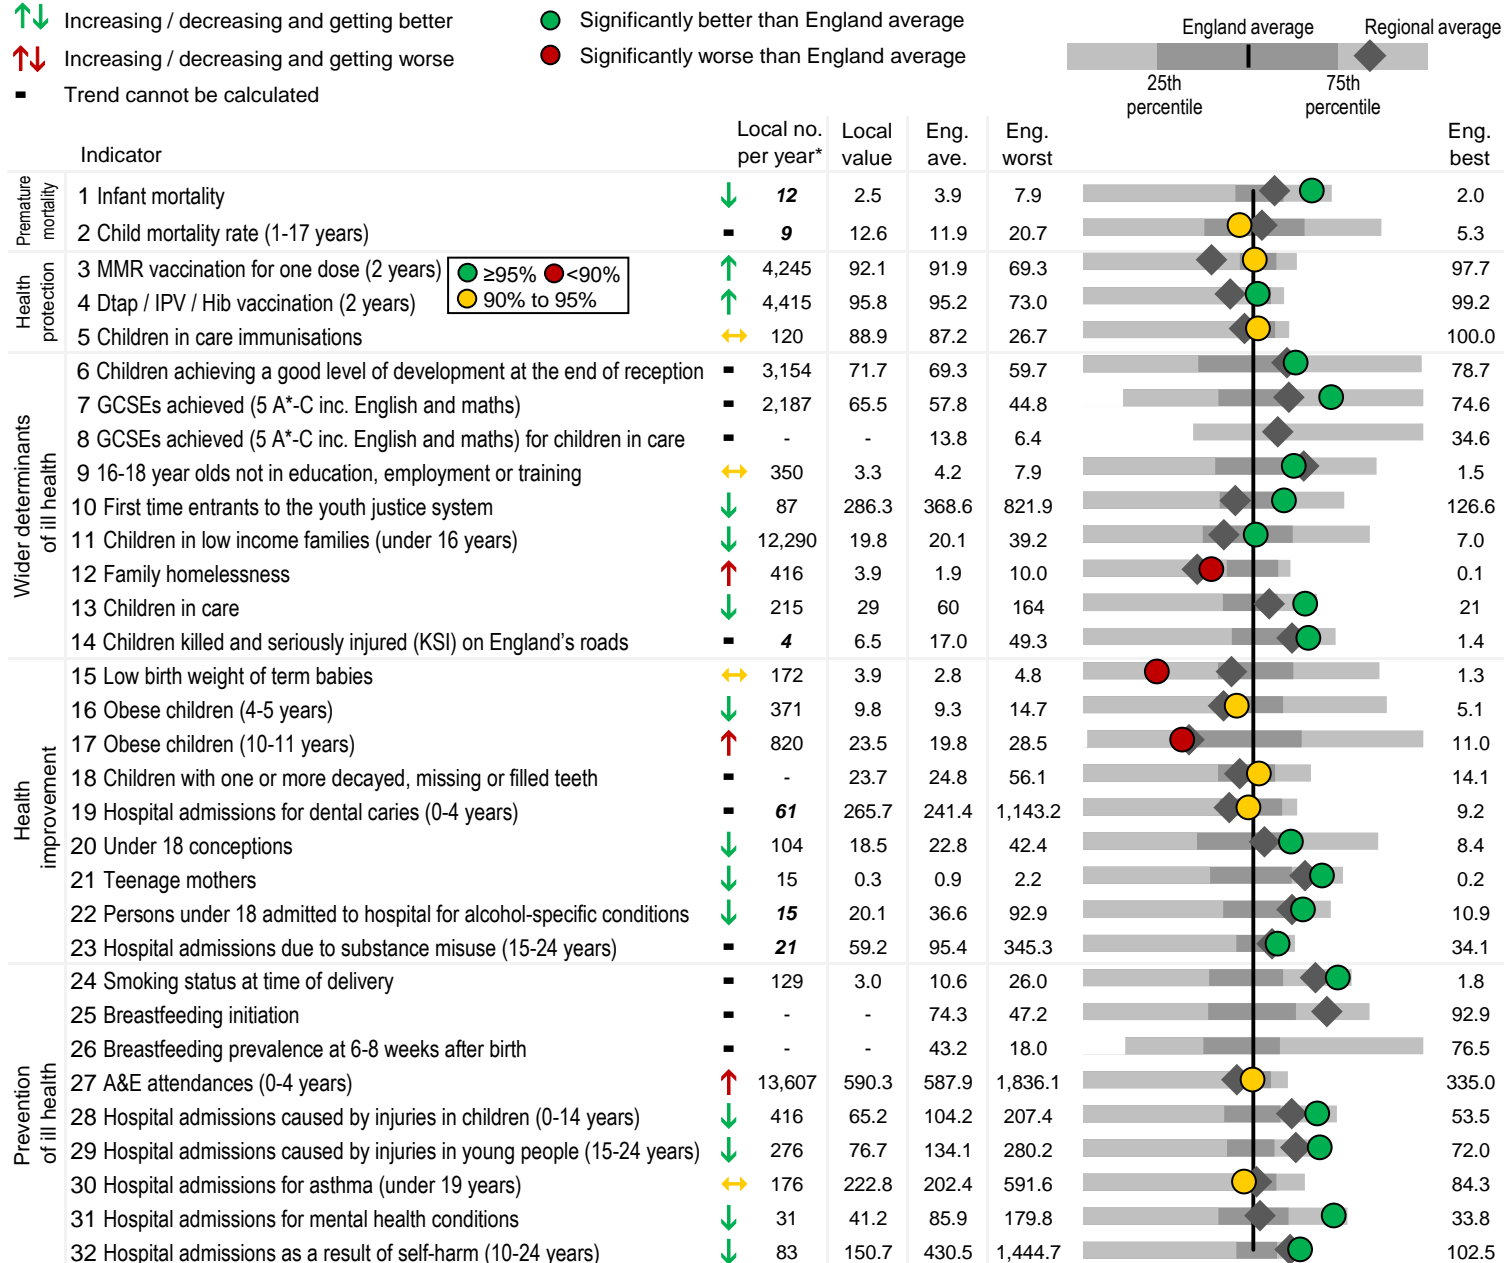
Increasing / decreasing and getting better
Increasing / decreasing and getting worse
Trend cannot be calculated

Significantly better than England average
Significantly worse than England average

England average
Regional average
25th percentile
75th percentile

| | Indicator | | Local no. per year* | Local value | Eng. ave. | Eng. worst | Eng. best |
|---|---|---|---|---|---|---|---|
| Premature mortality | 1 Infant mortality | ↓ | ***12*** | 2.5 | 3.9 | 7.9 | 2.0 |
| | 2 Child mortality rate (1-17 years) | ▬ | ***9*** | 12.6 | 11.9 | 20.7 | 5.3 |
| Health protection | 3 MMR vaccination for one dose (2 years) | ↑ | 4,245 | 92.1 | 91.9 | 69.3 | 97.7 |
| | 4 Dtap / IPV / Hib vaccination (2 years) | ↑ | 4,415 | 95.8 | 95.2 | 73.0 | 99.2 |
| | 5 Children in care immunisations | ↔ | 120 | 88.9 | 87.2 | 26.7 | 100.0 |
| Wider determinants of ill health | 6 Children achieving a good level of development at the end of reception | ▬ | 3,154 | 71.7 | 69.3 | 59.7 | 78.7 |
| | 7 GCSEs achieved (5 A*-C inc. English and maths) | ▬ | 2,187 | 65.5 | 57.8 | 44.8 | 74.6 |
| | 8 GCSEs achieved (5 A*-C inc. English and maths) for children in care | ▬ | - | - | 13.8 | 6.4 | 34.6 |
| | 9 16-18 year olds not in education, employment or training | ↔ | 350 | 3.3 | 4.2 | 7.9 | 1.5 |
| | 10 First time entrants to the youth justice system | ↓ | 87 | 286.3 | 368.6 | 821.9 | 126.6 |
| | 11 Children in low income families (under 16 years) | ↓ | 12,290 | 19.8 | 20.1 | 39.2 | 7.0 |
| | 12 Family homelessness | ↑ | 416 | 3.9 | 1.9 | 10.0 | 0.1 |
| | 13 Children in care | ↓ | 215 | 29 | 60 | 164 | 21 |
| | 14 Children killed and seriously injured (KSI) on England's roads | ▬ | ***4*** | 6.5 | 17.0 | 49.3 | 1.4 |
| Health improvement | 15 Low birth weight of term babies | ↔ | 172 | 3.9 | 2.8 | 4.8 | 1.3 |
| | 16 Obese children (4-5 years) | ↓ | 371 | 9.8 | 9.3 | 14.7 | 5.1 |
| | 17 Obese children (10-11 years) | ↑ | 820 | 23.5 | 19.8 | 28.5 | 11.0 |
| | 18 Children with one or more decayed, missing or filled teeth | ▬ | - | 23.7 | 24.8 | 56.1 | 14.1 |
| | 19 Hospital admissions for dental caries (0-4 years) | ▬ | ***61*** | 265.7 | 241.4 | 1,143.2 | 9.2 |
| | 20 Under 18 conceptions | ↓ | 104 | 18.5 | 22.8 | 42.4 | 8.4 |
| | 21 Teenage mothers | ↓ | 15 | 0.3 | 0.9 | 2.2 | 0.2 |
| | 22 Persons under 18 admitted to hospital for alcohol-specific conditions | ↓ | ***15*** | 20.1 | 36.6 | 92.9 | 10.9 |
| | 23 Hospital admissions due to substance misuse (15-24 years) | ▬ | ***21*** | 59.2 | 95.4 | 345.3 | 34.1 |
| Prevention of ill health | 24 Smoking status at time of delivery | ▬ | 129 | 3.0 | 10.6 | 26.0 | 1.8 |
| | 25 Breastfeeding initiation | ▬ | - | - | 74.3 | 47.2 | 92.9 |
| | 26 Breastfeeding prevalence at 6-8 weeks after birth | ▬ | - | - | 43.2 | 18.0 | 76.5 |
| | 27 A&E attendances (0-4 years) | ↑ | 13,607 | 590.3 | 587.9 | 1,836.1 | 335.0 |
| | 28 Hospital admissions caused by injuries in children (0-14 years) | ↓ | 416 | 65.2 | 104.2 | 207.4 | 53.5 |
| | 29 Hospital admissions caused by injuries in young people (15-24 years) | ↓ | 276 | 76.7 | 134.1 | 280.2 | 72.0 |
| | 30 Hospital admissions for asthma (under 19 years) | ↔ | 176 | 222.8 | 202.4 | 591.6 | 84.3 |
| | 31 Hospital admissions for mental health conditions | ↓ | 31 | 41.2 | 85.9 | 179.8 | 33.8 |
| | 32 Hospital admissions as a result of self-harm (10-24 years) | ↓ | 83 | 150.7 | 430.5 | 1,444.7 | 102.5 |

≥95% <90%
90% to 95%